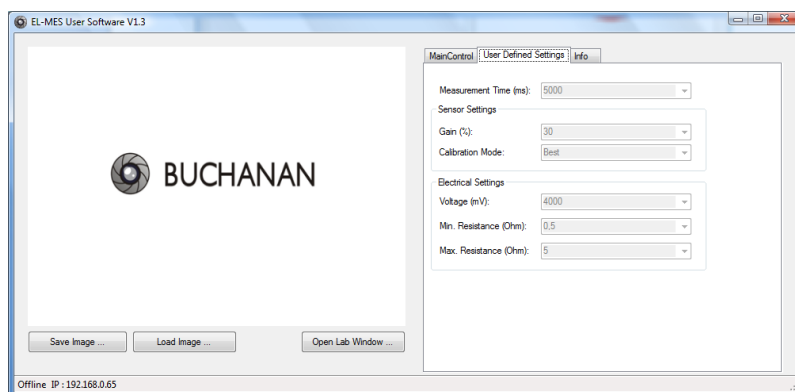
EL-MES User Software V1.3

BUCHANAN

Save Image ...

Load Image ...

Open Lab Window ...

MainControl

User Defined Settings

Info

Measurement Time (ms): 5000

Sensor Settings

Gain (%): 30

Calibration Mode: Best

Electrical Settings

Voltage (mV): 4000

Min. Resistance (Ohm): 0,5

Max. Resistance (Ohm): 5

Offline IP : 192.168.0.65